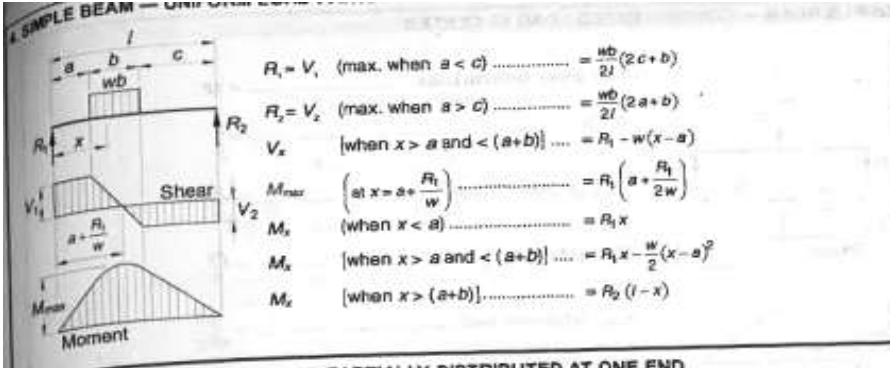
4. SIMPLE BEAM — UNIFOR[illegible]

$l$

$a$ $b$ $c$

$wb$

$R_1$ $x$ $R_2$

$V_1$ Shear $V_2$

$a+\frac{R_1}{w}$

$M_{max}$

Moment

$R_1 = V_1$ (max. when $a < c$) .............. $= \frac{wb}{2l}(2c+b)$

$R_2 = V_2$ (max. when $a > c$) .............. $= \frac{wb}{2l}(2a+b)$

$V_x$ [when $x > a$ and $< (a+b)$] .... $= R_1 - w(x-a)$

$M_{max}$ $\left(\text{at } x = a + \frac{R_1}{w}\right)$ .................... $= R_1\left(a + \frac{R_1}{2w}\right)$

$M_x$ (when $x < a$) ........................ $= R_1 x$

$M_x$ [when $x > a$ and $< (a+b)$] .... $= R_1 x - \frac{w}{2}(x-a)^2$

$M_x$ [when $x > (a+b)$]...................... $= R_2 (l-x)$

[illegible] PARTIALLY DISTRIBUTED AT ONE END